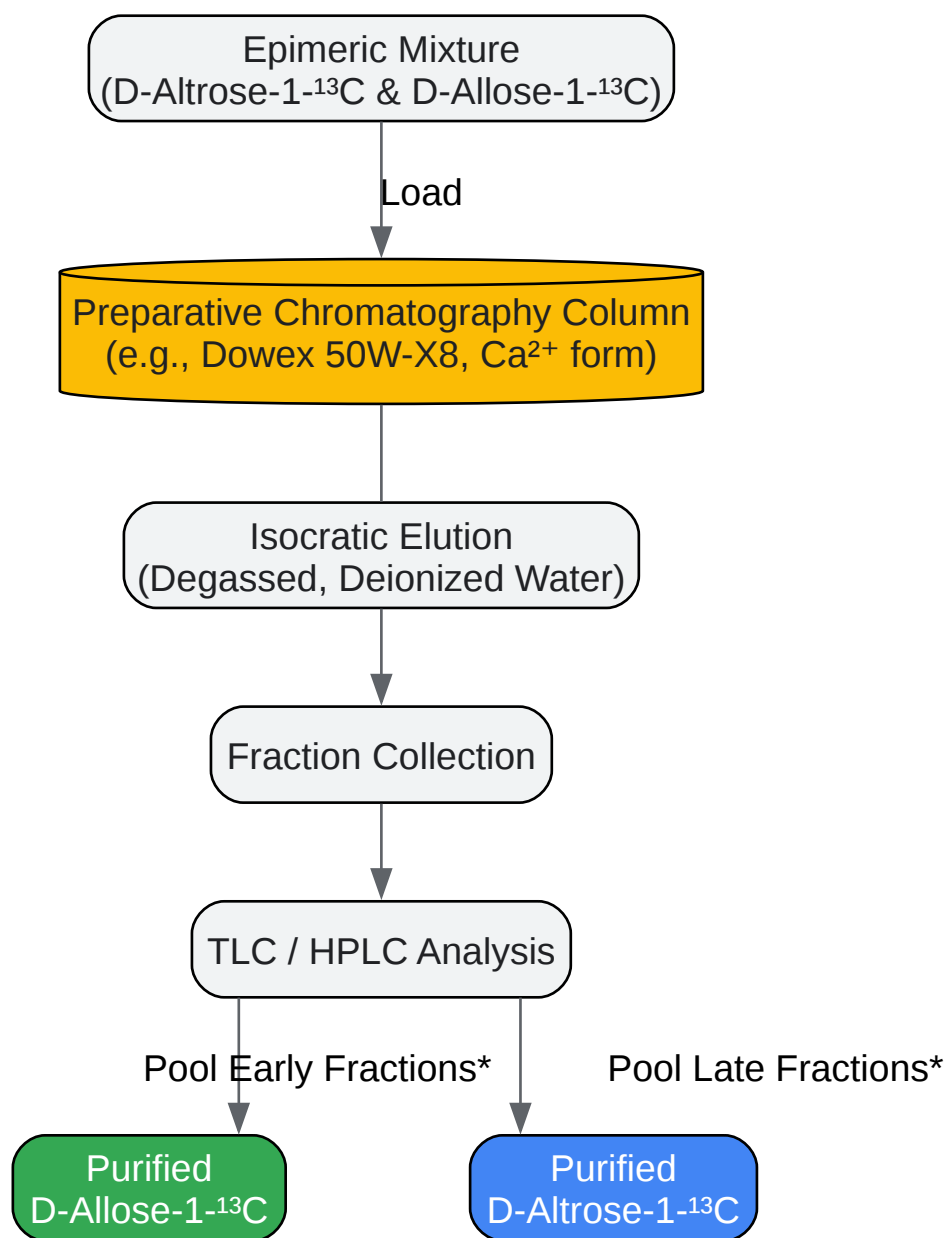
Epimeric Mixture
(D-Altrose-1-$^{13}$C & D-Allose-1-$^{13}$C)

Load

Preparative Chromatography Column
(e.g., Dowex 50W-X8, Ca$^{2+}$ form)

Isocratic Elution
(Degassed, Deionized Water)

Fraction Collection

TLC / HPLC Analysis

Pool Early Fractions*

Pool Late Fractions*

Purified
D-Allose-1-$^{13}$C

Purified
D-Altrose-1-$^{13}$C